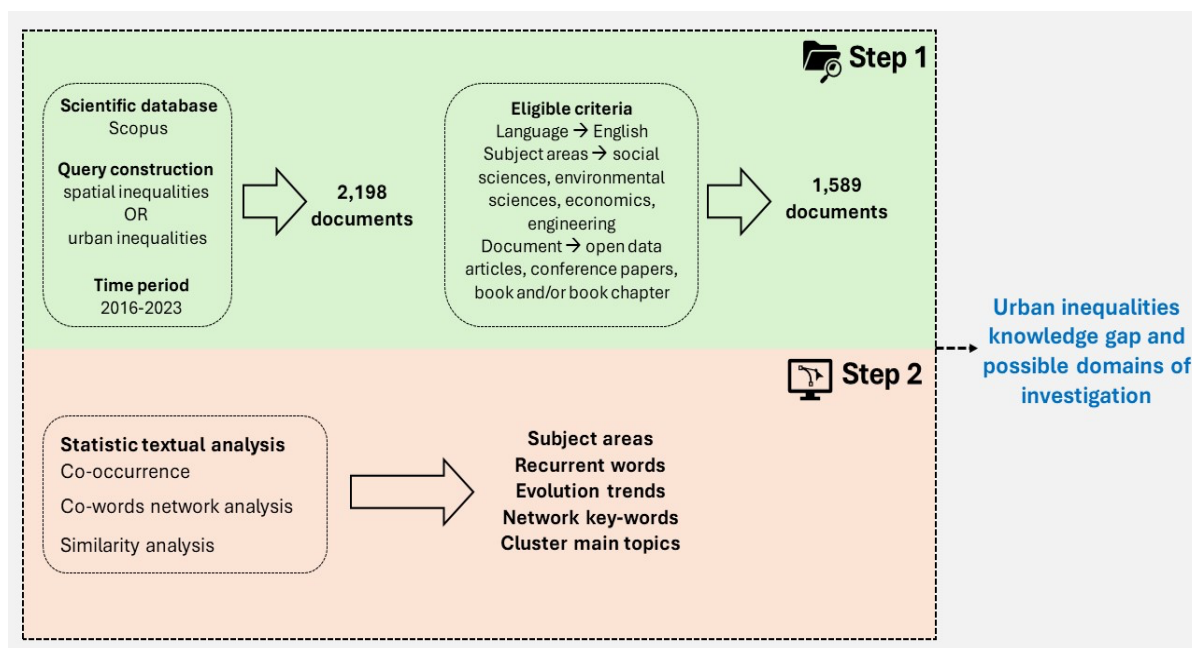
Step 1

Scientific database
Scopus

Query construction
spatial inequalities
OR
urban inequalities

Time period
2016-2023

2,198 documents

Eligible criteria
Language → English
Subject areas → social sciences, environmental sciences, economics, engineering
Document → open data articles, conference papers, book and/or book chapter

1,589 documents

Step 2

Statistic textual analysis
Co-occurrence
Co-words network analysis
Similarity analysis

Subject areas
Recurrent words
Evolution trends
Network key-words
Cluster main topics

Urban inequalities knowledge gap and possible domains of investigation